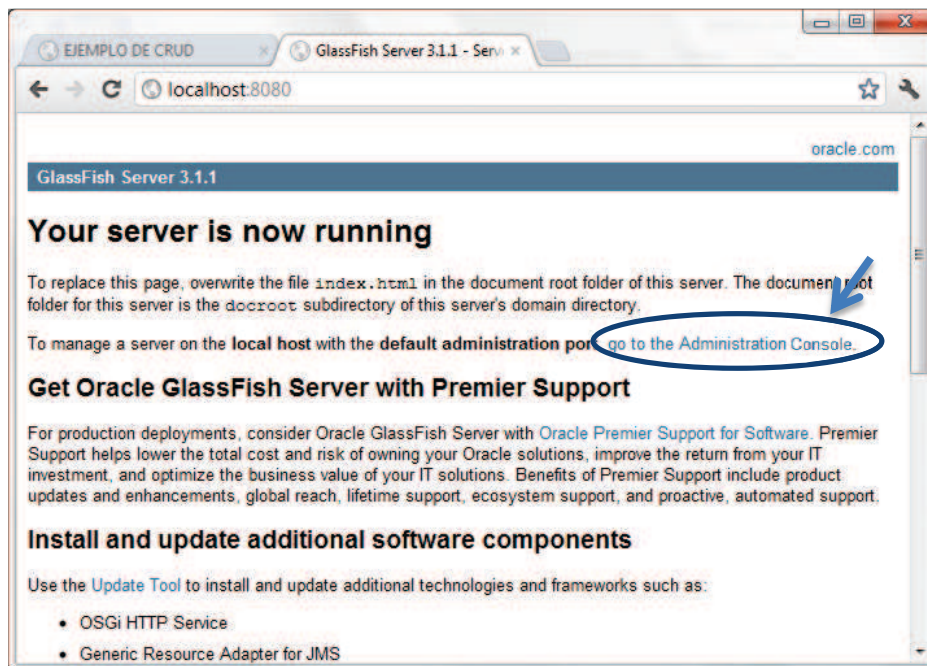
EJEMPLO DE CRUD ×
GlassFish Server 3.1.1 - Serv ×

localhost:8080

oracle.com

GlassFish Server 3.1.1

Your server is now running

To replace this page, overwrite the file index.html in the document root folder of this server. The document root folder for this server is the docroot subdirectory of this server's domain directory.

To manage a server on the local host with the default administration port, go to the Administration Console.

Get Oracle GlassFish Server with Premier Support

For production deployments, consider Oracle GlassFish Server with Oracle Premier Support for Software. Premier Support helps lower the total cost and risk of owning your Oracle solutions, improve the return from your IT investment, and optimize the business value of your IT solutions. Benefits of Premier Support include product updates and enhancements, global reach, lifetime support, ecosystem support, and proactive, automated support.

Install and update additional software components

Use the Update Tool to install and update additional technologies and frameworks such as:

• OSGi HTTP Service
• Generic Resource Adapter for JMS